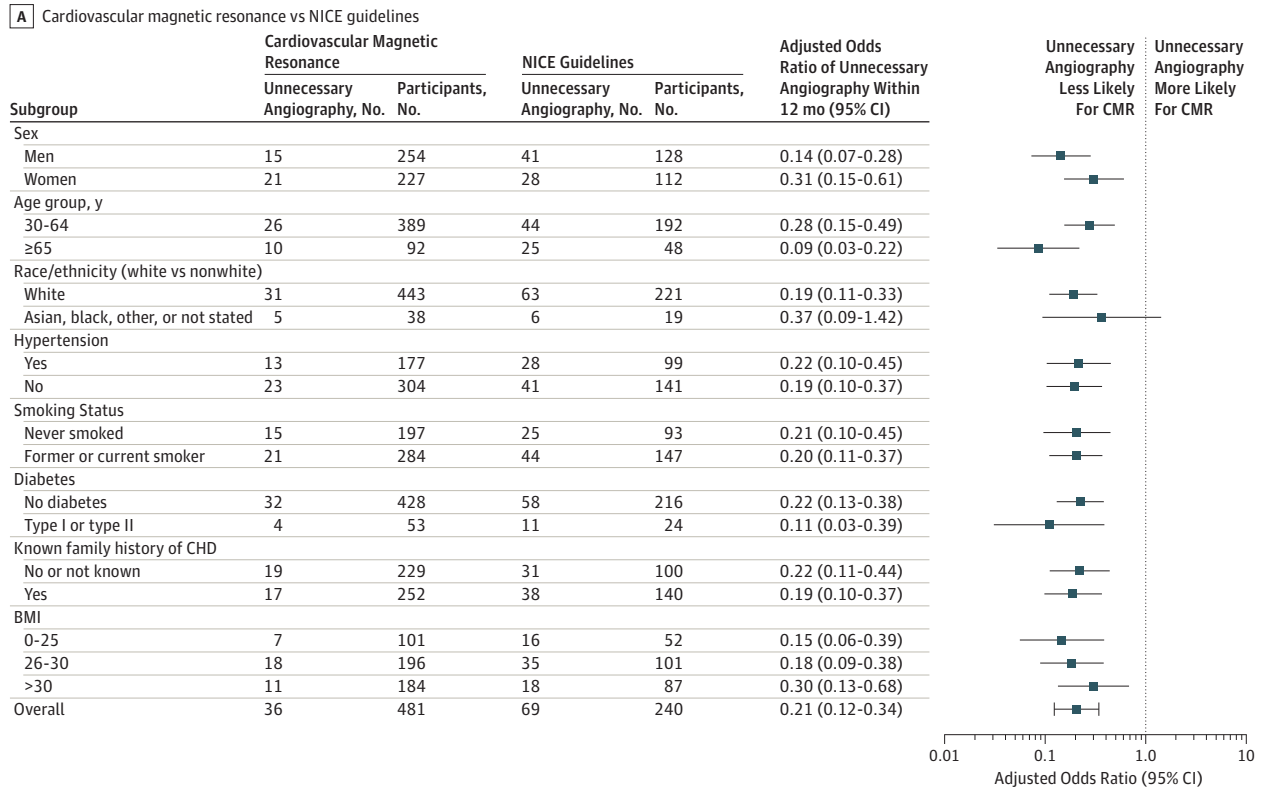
A Cardiovascular magnetic resonance vs NICE guidelines

| Subgroup | Cardiovascular Magnetic Resonance Unnecessary Angiography, No. | Cardiovascular Magnetic Resonance Participants, No. | NICE Guidelines Unnecessary Angiography, No. | NICE Guidelines Participants, No. | Adjusted Odds Ratio of Unnecessary Angiography Within 12 mo (95% CI) |
|---|---|---|---|---|---|
| Sex | | | | | |
| Men | 15 | 254 | 41 | 128 | 0.14 (0.07-0.28) |
| Women | 21 | 227 | 28 | 112 | 0.31 (0.15-0.61) |
| Age group, y | | | | | |
| 30-64 | 26 | 389 | 44 | 192 | 0.28 (0.15-0.49) |
| ≥65 | 10 | 92 | 25 | 48 | 0.09 (0.03-0.22) |
| Race/ethnicity (white vs nonwhite) | | | | | |
| White | 31 | 443 | 63 | 221 | 0.19 (0.11-0.33) |
| Asian, black, other, or not stated | 5 | 38 | 6 | 19 | 0.37 (0.09-1.42) |
| Hypertension | | | | | |
| Yes | 13 | 177 | 28 | 99 | 0.22 (0.10-0.45) |
| No | 23 | 304 | 41 | 141 | 0.19 (0.10-0.37) |
| Smoking Status | | | | | |
| Never smoked | 15 | 197 | 25 | 93 | 0.21 (0.10-0.45) |
| Former or current smoker | 21 | 284 | 44 | 147 | 0.20 (0.11-0.37) |
| Diabetes | | | | | |
| No diabetes | 32 | 428 | 58 | 216 | 0.22 (0.13-0.38) |
| Type I or type II | 4 | 53 | 11 | 24 | 0.11 (0.03-0.39) |
| Known family history of CHD | | | | | |
| No or not known | 19 | 229 | 31 | 100 | 0.22 (0.11-0.44) |
| Yes | 17 | 252 | 38 | 140 | 0.19 (0.10-0.37) |
| BMI | | | | | |
| 0-25 | 7 | 101 | 16 | 52 | 0.15 (0.06-0.39) |
| 26-30 | 18 | 196 | 35 | 101 | 0.18 (0.09-0.38) |
| >30 | 11 | 184 | 18 | 87 | 0.30 (0.13-0.68) |
| Overall | 36 | 481 | 69 | 240 | 0.21 (0.12-0.34) |

Unnecessary Angiography Less Likely For CMR
Unnecessary Angiography More Likely For CMR

0.01 0.1 1.0 10
Adjusted Odds Ratio (95% CI)